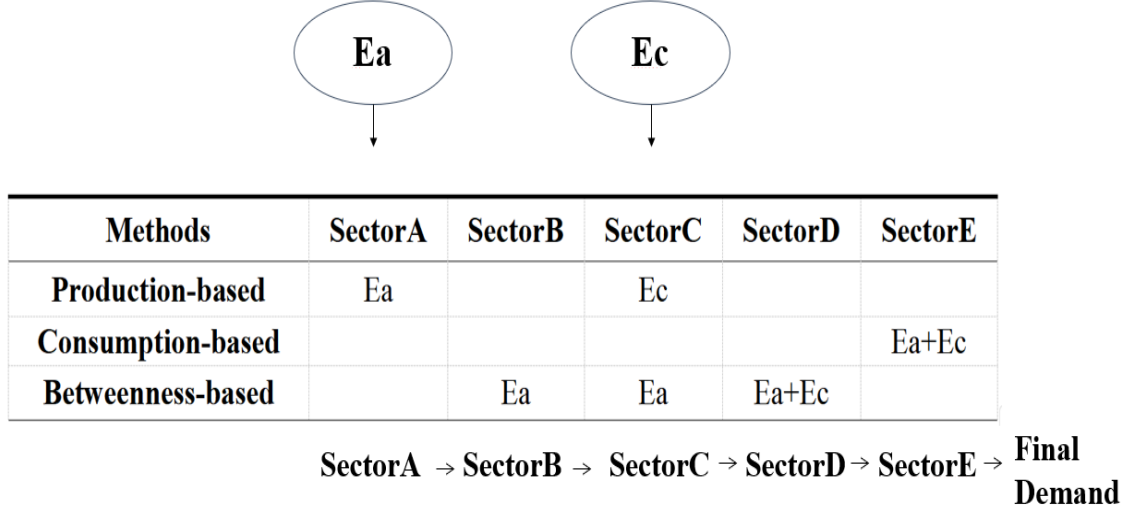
Ea

Ec

| Methods | SectorA | SectorB | SectorC | SectorD | SectorE |
|---|---|---|---|---|---|
| Production-based | Ea | | Ec | | |
| Consumption-based | | | | | Ea+Ec |
| Betweenness-based | | Ea | Ea | Ea+Ec | |

SectorA → SectorB → SectorC → SectorD → SectorE → Final Demand